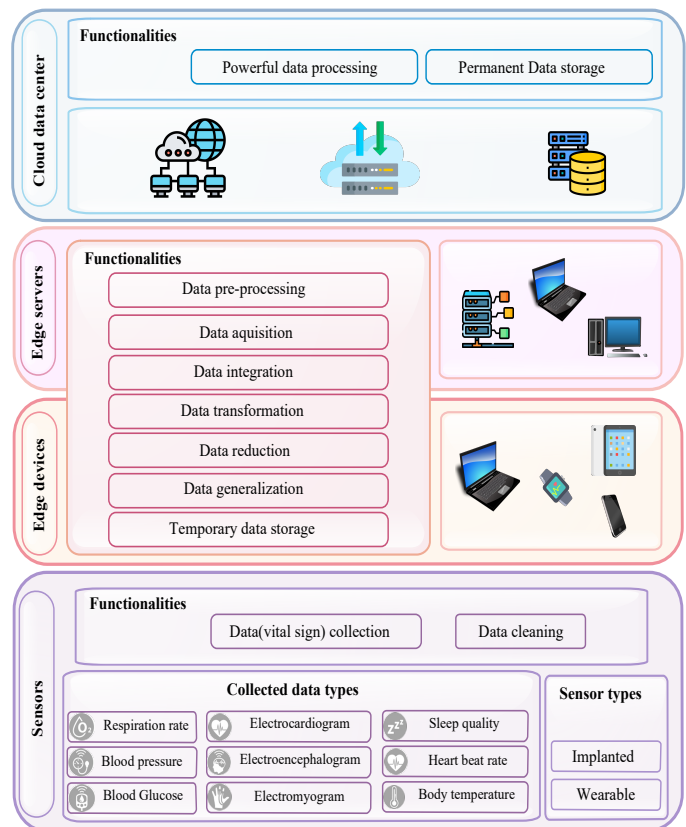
Cloud data center

Functionalities

Powerful data processing

Permanent Data storage

Edge servers

Functionalities

Data pre-processing

Data aquisition

Data integration

Data transformation

Data reduction

Data generalization

Temporary data storage

Edge devices

Sensors

Functionalities

Data(vital sign) collection

Data cleaning

Collected data types

Respiration rate

Electrocardiogram

Sleep quality

Blood pressure

Electroencephalogram

Heart beat rate

Blood Glucose

Electromyogram

Body temperature

Sensor types

Implanted

Wearable